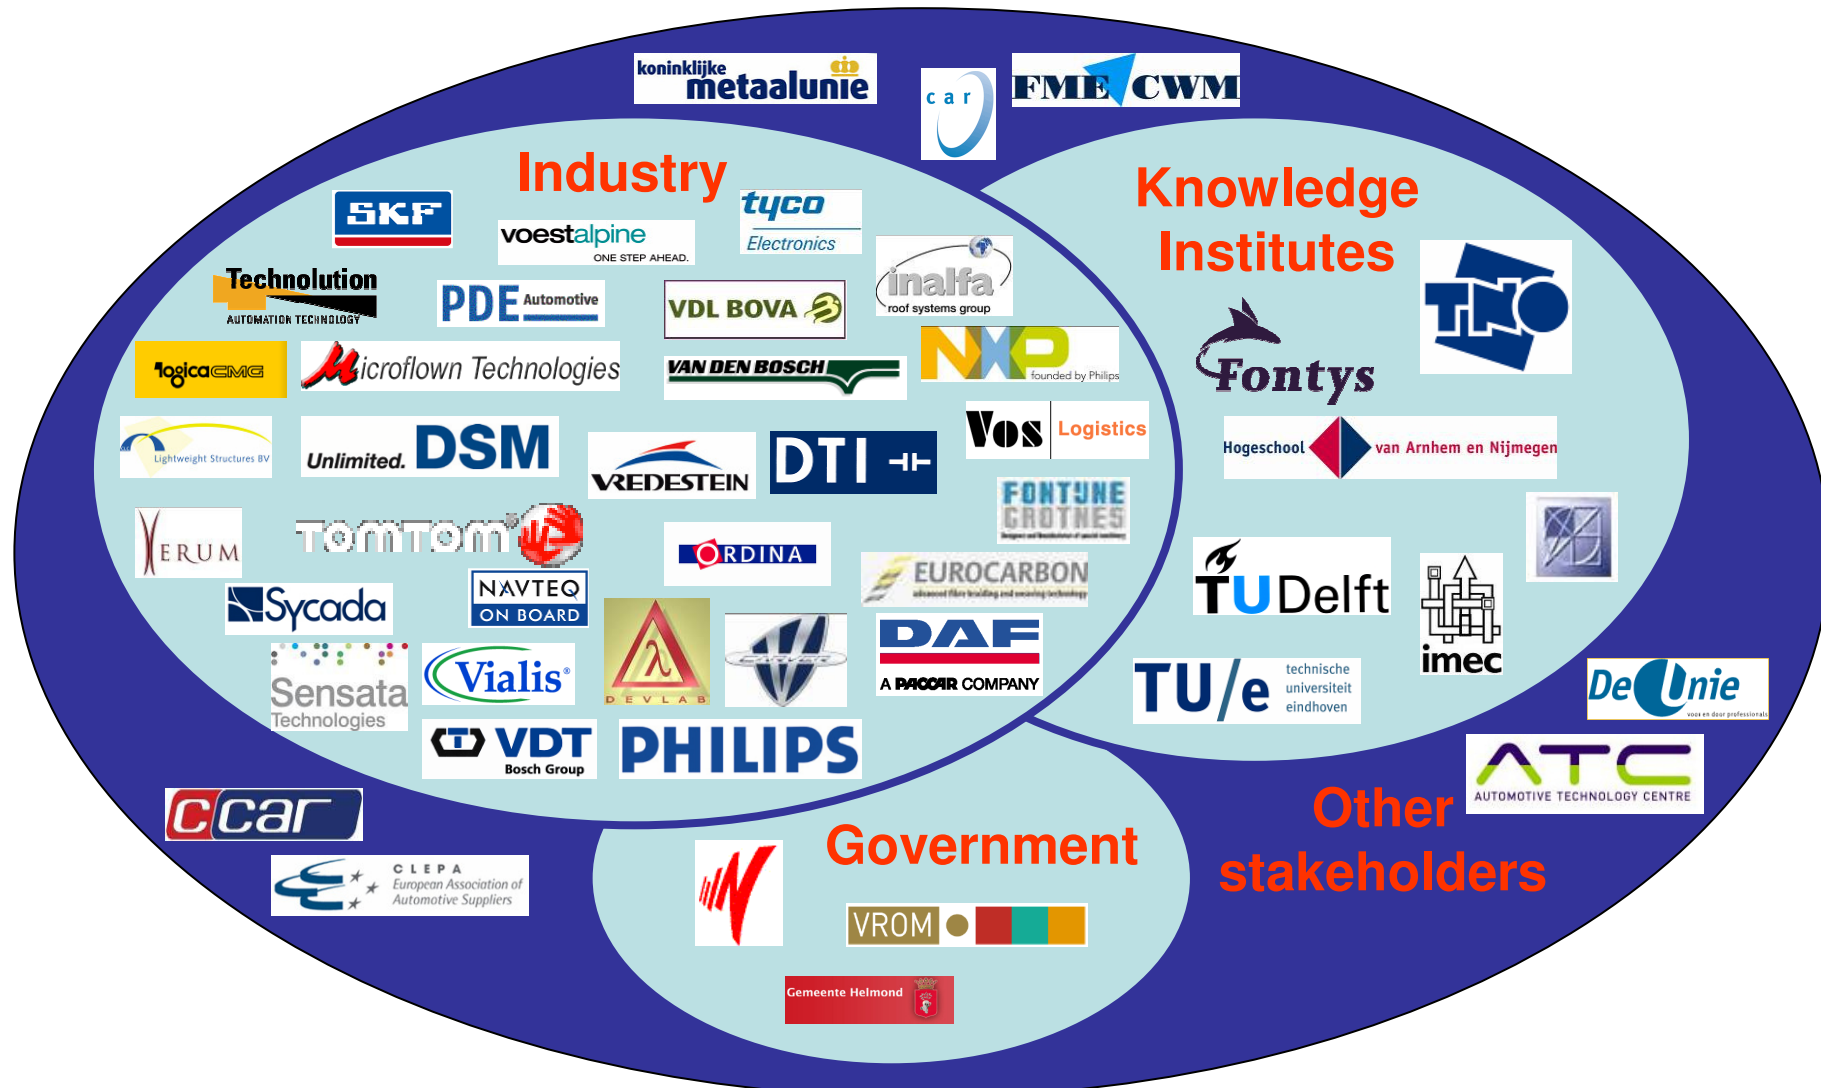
koninklijke metaalunie

car

FME CWM

Industry

SKF

voestalpine ONE STEP AHEAD.

tyco Electronics

inalfa roof systems group

Technolution AUTOMATION TECHNOLOGY

PDE Automotive

VDL BOVA

logicaCMG

Microflown Technologies

VAN DEN BOSCH

NXP founded by Philips

Lightweight Structures BV

Unlimited. DSM

VREDESTEIN

DTI

Vos Logistics

FONTIJNE GROTNES

XERUM

TomTom

ORDINA

EUROCARBON

Sycada

NAVTEQ ON BOARD

DEVLAB

DAF A PACCAR COMPANY

Sensata Technologies

Vialis

VDT Bosch Group

PHILIPS

Knowledge Institutes

Fontys

TNO

Hogeschool van Arnhem en Nijmegen

TU Delft

imec

TU/e technische universiteit eindhoven

De Unie

ATC AUTOMOTIVE TECHNOLOGY CENTRE

Other stakeholders

ccar

CLEPA European Association of Automotive Suppliers

Government

VROM

Gemeente Helmond